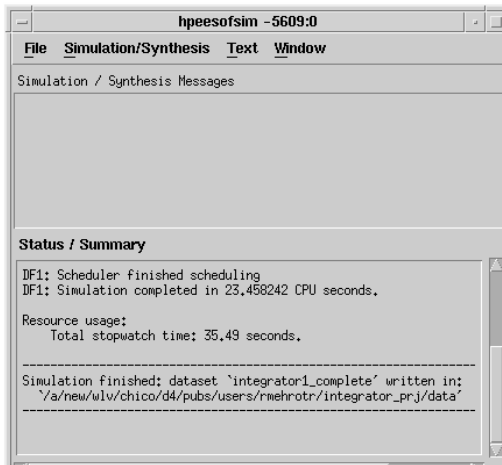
hpeesofsim -5609:0

File Simulation/Synthesis Text Window

Simulation / Synthesis Messages

Status / Summary

DF1: Scheduler finished scheduling
DF1: Simulation completed in 23.458242 CPU seconds.

Resource usage:
Total stopwatch time: 35.49 seconds.

------------------------------------------------------------
Simulation finished: dataset `integrator1_complete' written in:
`/a/new/wlv/chico/d4/pubs/users/rmehrotr/integrator_prj/data'
------------------------------------------------------------